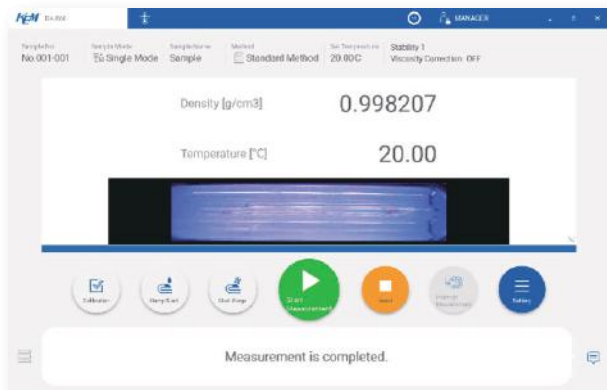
KEM DA-650

MANAGER

Sample No.
No.001-001

Sample Mode
Single Mode

Sample name
Sample

Method
Standard Method

Set Temperature
20.00C

Stability 1
Viscosity Correction OFF

Density [g/cm3]
0.998207

Temperature [°C]
20.00

Calibration

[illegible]

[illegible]

Start Measurement

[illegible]

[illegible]

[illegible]

Measurement is completed.